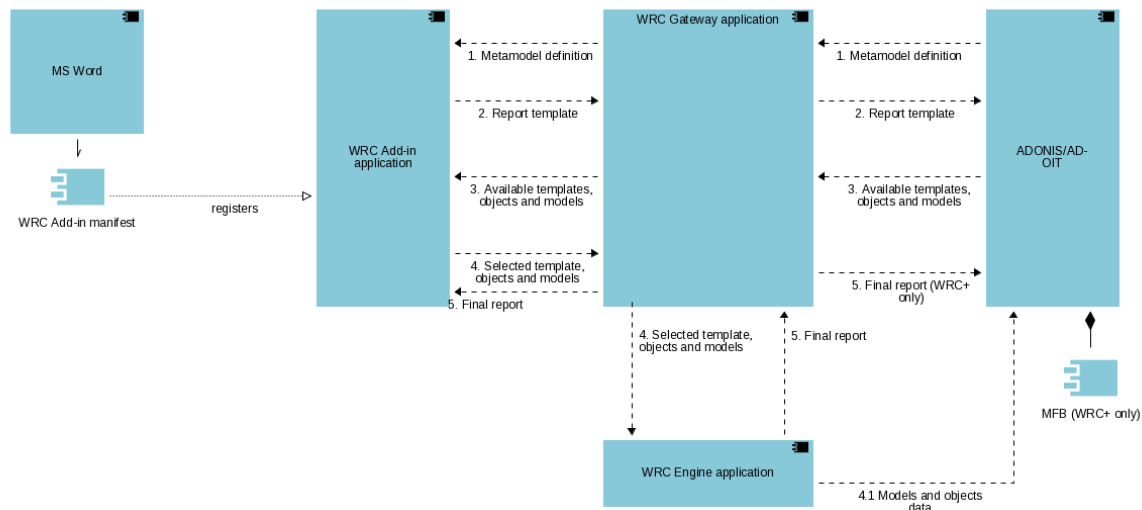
MS Word

WRC Add-in manifest

registers

WRC Add-in application

1. Metamodel definition

2. Report template

3. Available templates, objects and models

4. Selected template, objects and models

5. Final report

WRC Gateway application

1. Metamodel definition

2. Report template

3. Available templates, objects and models

5. Final report (WRC+ only)

ADONIS/AD-OIT

MFB (WRC+ only)

4. Selected template, objects and models

5. Final report

WRC Engine application

4.1 Models and objects data